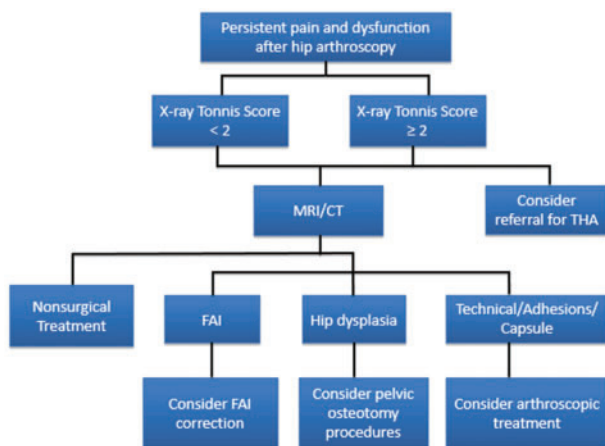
Persistent pain and dysfunction after hip arthroscopy

X-ray Tonnis Score $< 2$

X-ray Tonnis Score $\geq 2$

MRI/CT

Consider referral for THA

Nonsurgical Treatment

FAI

Hip dysplasia

Technical/Adhesions/ Capsule

Consider FAI correction

Consider pelvic osteotomy procedures

Consider arthroscopic treatment